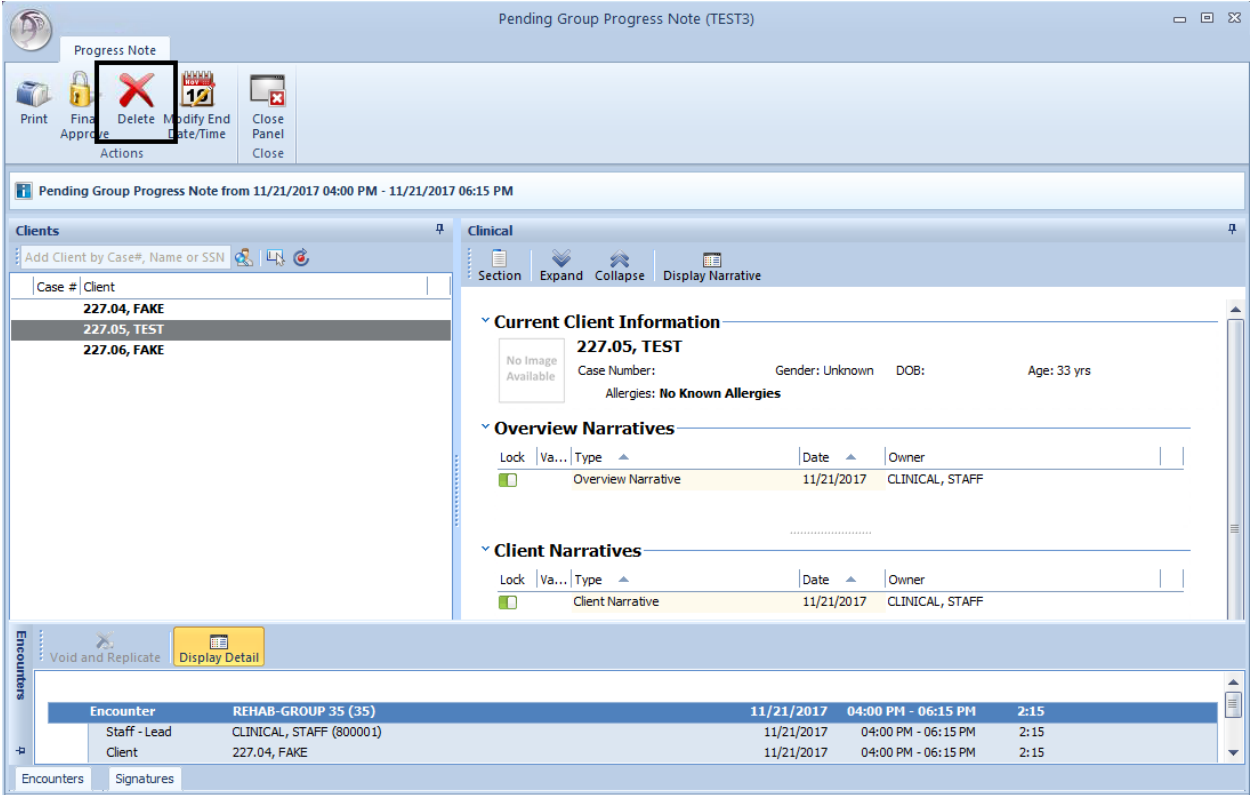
Pending Group Progress Note (TEST3)

Progress Note

Print
Final Approve
Delete
Modify End Date/Time
Actions
Close Panel
Close

Pending Group Progress Note from 11/21/2017 04:00 PM - 11/21/2017 06:15 PM

Clients

Add Client by Case#, Name or SSN

| Case # | Client |
|---|---|
| | 227.04, FAKE |
| | 227.05, TEST |
| | 227.06, FAKE |

Clinical

Section
Expand
Collapse
Display Narrative

Current Client Information

No Image Available

227.05, TEST

Case Number:
Gender: Unknown
DOB:
Age: 33 yrs

Allergies: No Known Allergies

Overview Narratives

| Lock | Va... | Type | Date | Owner |
|---|---|---|---|---|
| | | Overview Narrative | 11/21/2017 | CLINICAL, STAFF |

Client Narratives

| Lock | Va... | Type | Date | Owner |
|---|---|---|---|---|
| | | Client Narrative | 11/21/2017 | CLINICAL, STAFF |

Encounters

Void and Replicate
Display Detail

| Encounter | REHAB-GROUP 35 (35) | 11/21/2017 | 04:00 PM - 06:15 PM | 2:15 |
|---|---|---|---|---|
| Staff - Lead | CLINICAL, STAFF (800001) | 11/21/2017 | 04:00 PM - 06:15 PM | 2:15 |
| Client | 227.04, FAKE | 11/21/2017 | 04:00 PM - 06:15 PM | 2:15 |

Encounters
Signatures